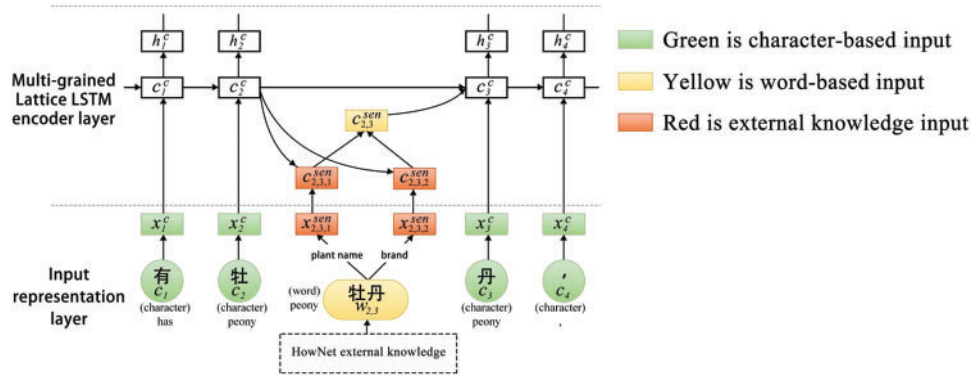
Multi-grained Lattice LSTM encoder layer

$h_1^c$ $h_2^c$ $h_3^c$ $h_4^c$

$c_1^c$ $c_2^c$ $c_3^c$ $c_4^c$

$c_{2,3}^{sen}$

$c_{2,3,1}^{sen}$ $c_{2,3,2}^{sen}$

$x_1^c$ $x_2^c$ $x_{2,3,1}^{sen}$ $x_{2,3,2}^{sen}$ $x_3^c$ $x_4^c$

plant name brand

Input representation layer

有 $c_1$ (character) has

牡 $c_2$ (character) peony

(word) peony 牡丹 $w_{2,3}$

丹 $c_3$ (character) peony

， $c_4$ (character) ,

HowNet external knowledge

Green is character-based input

Yellow is word-based input

Red is external knowledge input